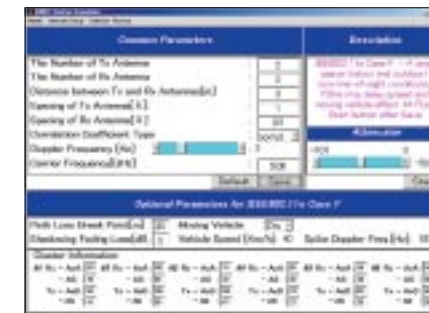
Common Parameters

The Number of Tx Antenna
The Number of Rx Antenna
Distance between Tx and Rx Antenna[m]
Spacing of Tx Antenna[λ]
Spacing of Rx Antenna[λ]
Correlation Coefficient Type
Doppler Frequency [Hz]
Carrier Frequency[MHz]

2
2
3
1
10
500

Default
Cancel

Description

802.11n Case F

Attenuation

Optional Parameters for IEEE802.11n Case F

Path Loss Break Point[m]
Shadowing Fading Loss[dB]
Moving Vehicle
Vehicle Speed [Km/h]
Spike Doppler Freq [Hz]

Cluster Information